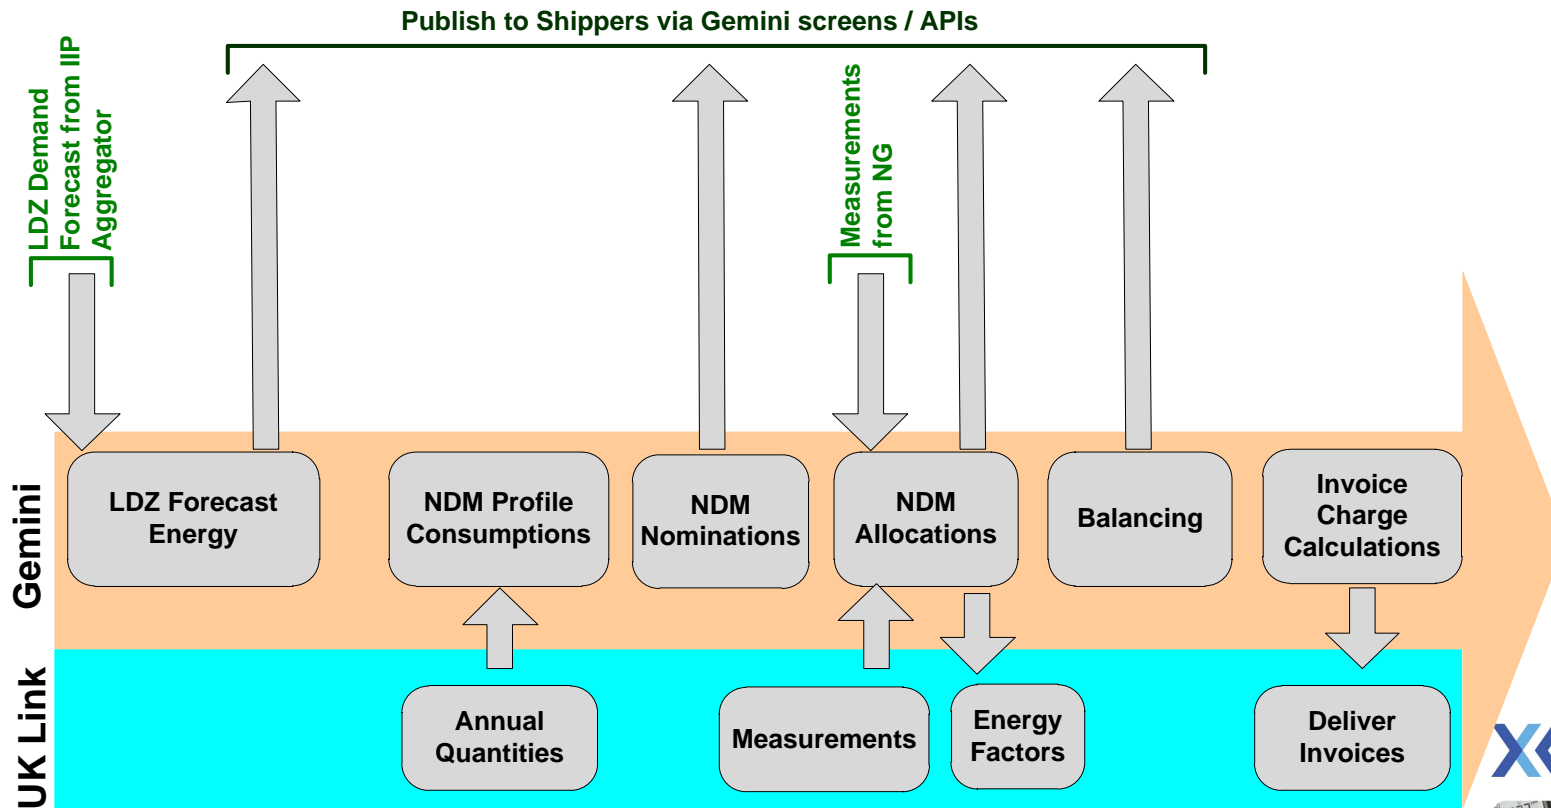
Publish to Shippers via Gemini screens / APIs

LDZ Demand Forecast from IIP Aggregator

Measurements from NG

Gemini

LDZ Forecast Energy

NDM Profile Consumptions

NDM Nominations

NDM Allocations

Balancing

Invoice Charge Calculations

UK Link

Annual Quantities

Measurements

Energy Factors

Deliver Invoices